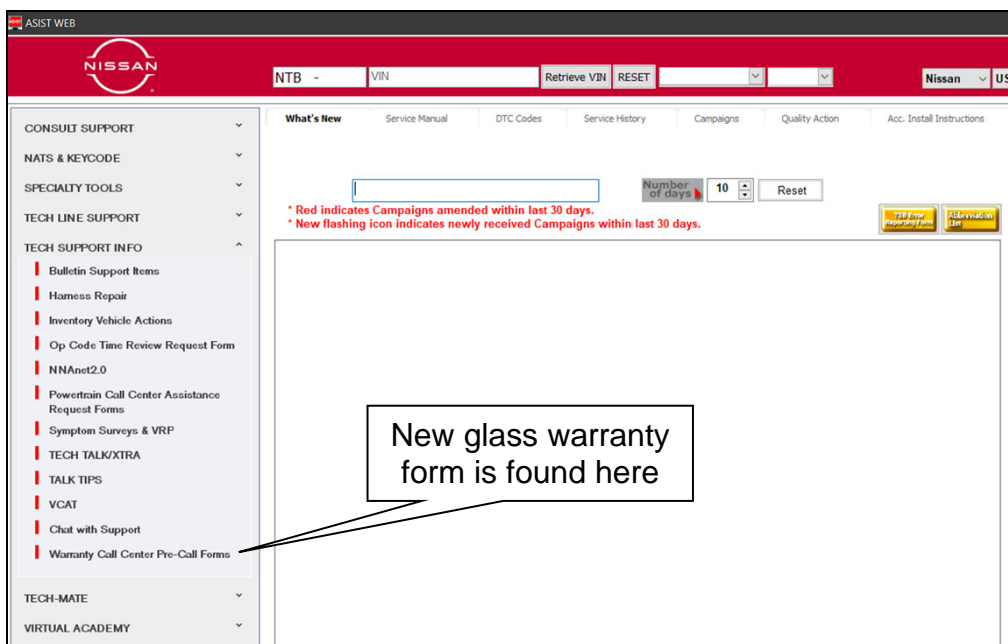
ASIST WEB

NISSAN

NTB -
VIN
Retrieve VIN
RESET
Nissan
US

CONSULT SUPPORT
NATS & KEYCODE
SPECIALTY TOOLS
TECH LINE SUPPORT
TECH SUPPORT INFO
Bulletin Support Items
Harness Repair
Inventory Vehicle Actions
Op Code Time Review Request Form
NNAnet2.0
Powertrain Call Center Assistance Request Forms
Symptom Surveys & VRP
TECH TALK/XTRA
TALK TIPS
VCAT
Chat with Support
Warranty Call Center Pre-Call Forms
TECH-MATE
VIRTUAL ACADEMY

What's New
Service Manual
DTC Codes
Service History
Campaigns
Quality Action
Acc. Install Instructions

Number of days
10
Reset

* Red indicates Campaigns amended within last 30 days.
* New flashing icon indicates newly received Campaigns within last 30 days.

TSB Error Reporting Form
Abbreviation List

New glass warranty form is found here